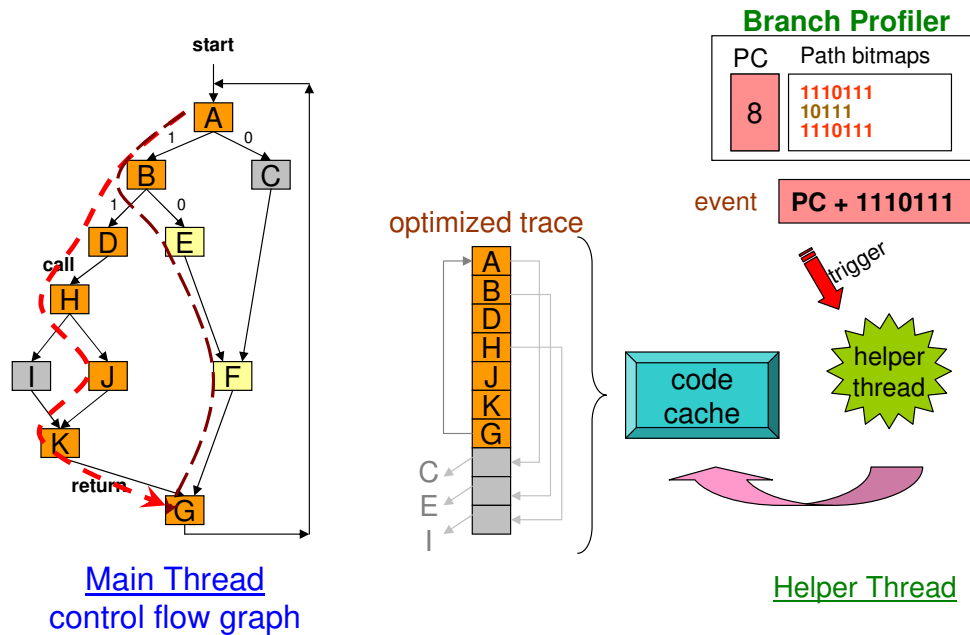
start

A

1

0

B

C

1

0

D

E

call

H

I

J

F

K

return

G

Main Thread
control flow graph

optimized trace

A
B
D
H
J
K
G

C
E
I

Branch Profiler

PC

Path bitmaps

8

1110111
10111
1110111

event

PC + 1110111

trigger

helper thread

code cache

Helper Thread